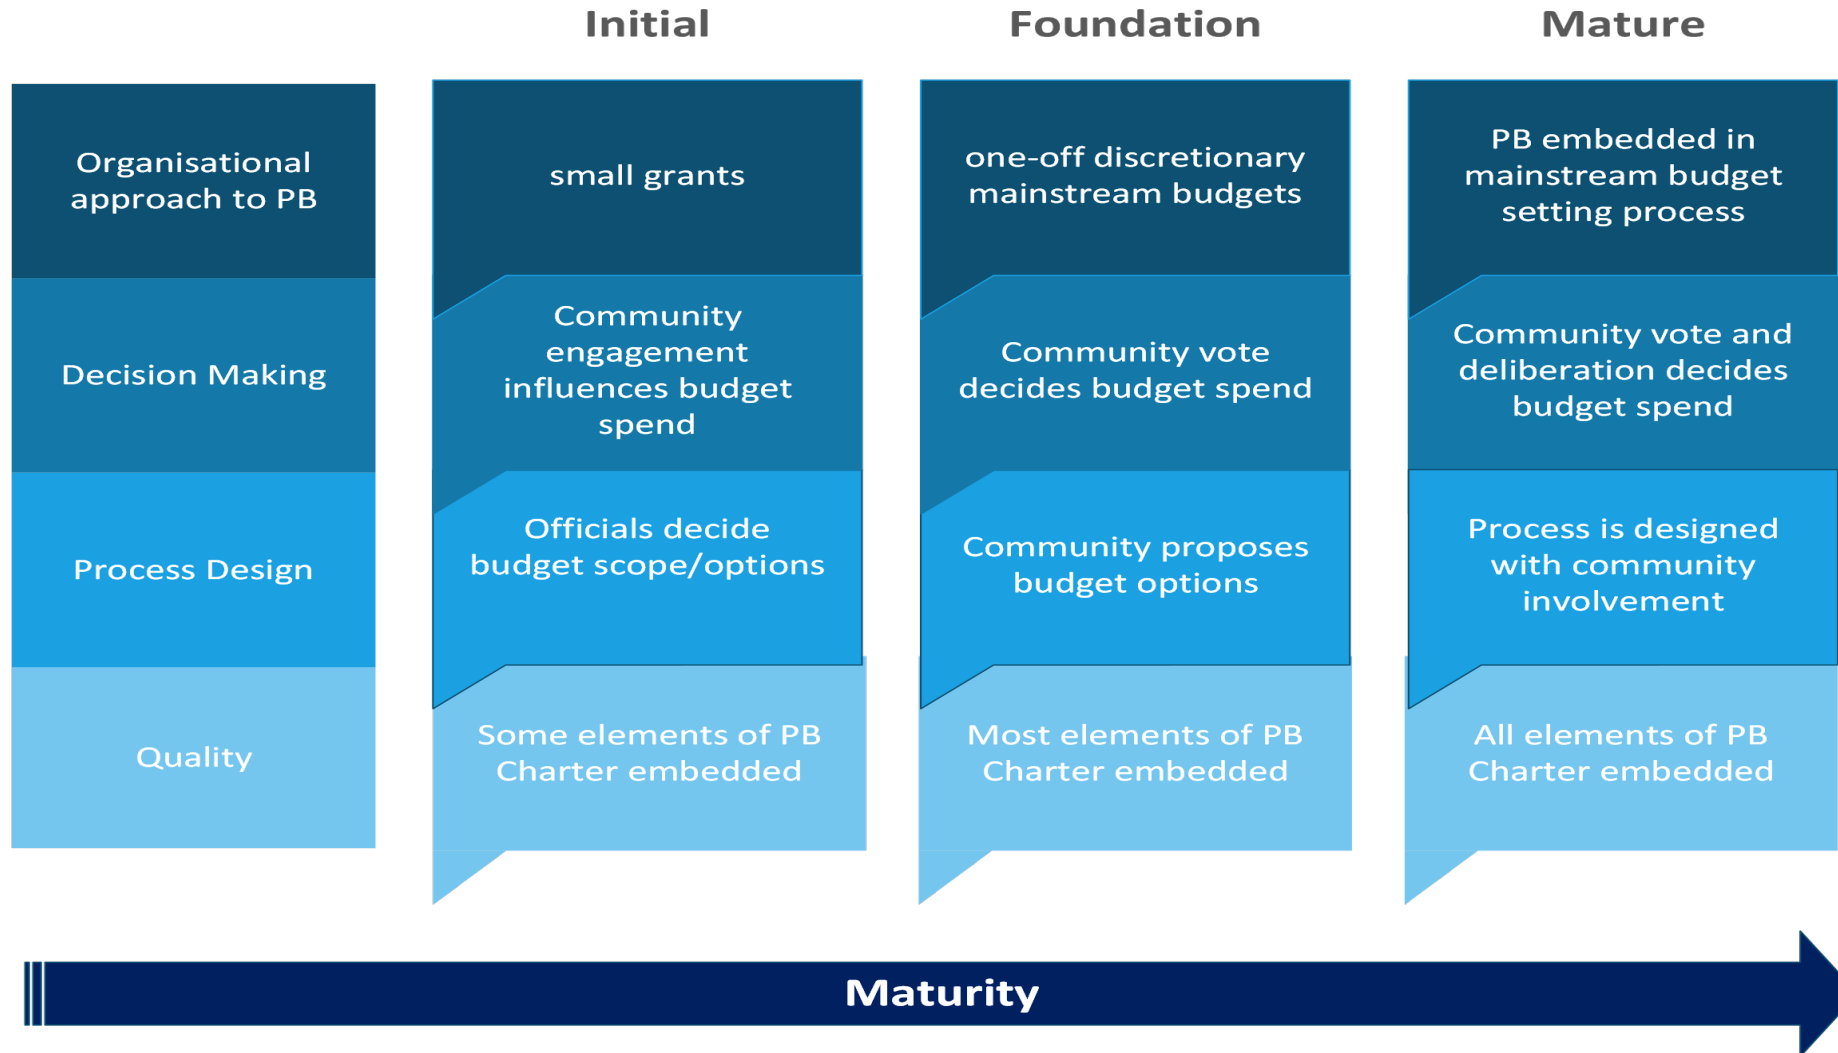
| | Initial | Foundation | Mature |
|---|---|---|---|
| Organisational approach to PB | small grants | one-off discretionary mainstream budgets | PB embedded in mainstream budget setting process |
| Decision Making | Community engagement influences budget spend | Community vote decides budget spend | Community vote and deliberation decides budget spend |
| Process Design | Officials decide budget scope/options | Community proposes budget options | Process is designed with community involvement |
| Quality | Some elements of PB Charter embedded | Most elements of PB Charter embedded | All elements of PB Charter embedded |

Maturity